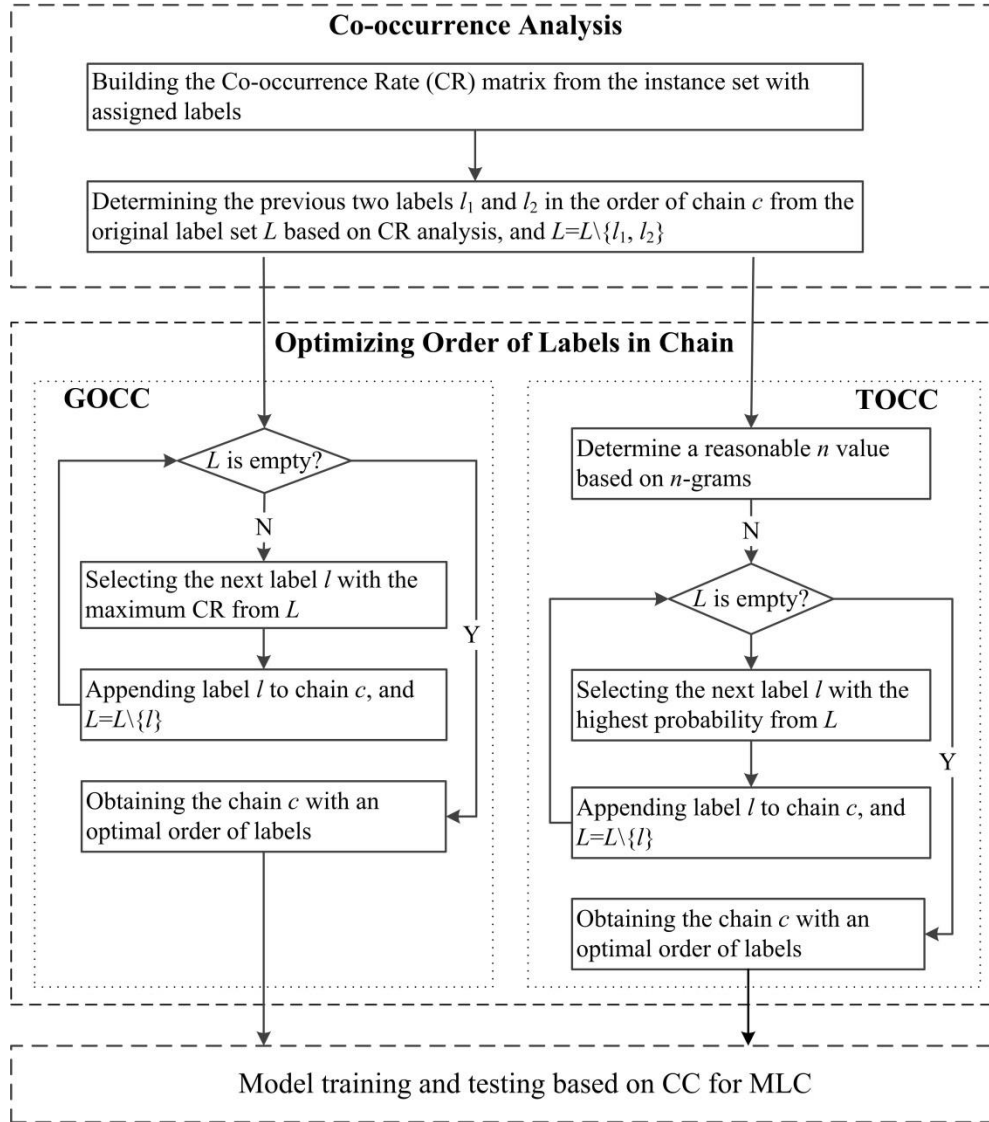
Co-occurrence Analysis

Building the Co-occurrence Rate (CR) matrix from the instance set with assigned labels

Determining the previous two labels $l_1$ and $l_2$ in the order of chain $c$ from the original label set $L$ based on CR analysis, and $L=L\backslash\{l_1, l_2\}$

Optimizing Order of Labels in Chain

GOCC

$L$ is empty?

N

Selecting the next label $l$ with the maximum CR from $L$

Y

Appending label $l$ to chain $c$, and $L=L\backslash\{l\}$

Obtaining the chain $c$ with an optimal order of labels

TOCC

Determine a reasonable $n$ value based on $n$-grams

N

$L$ is empty?

Selecting the next label $l$ with the highest probability from $L$

Y

Appending label $l$ to chain $c$, and $L=L\backslash\{l\}$

Obtaining the chain $c$ with an optimal order of labels

Model training and testing based on CC for MLC